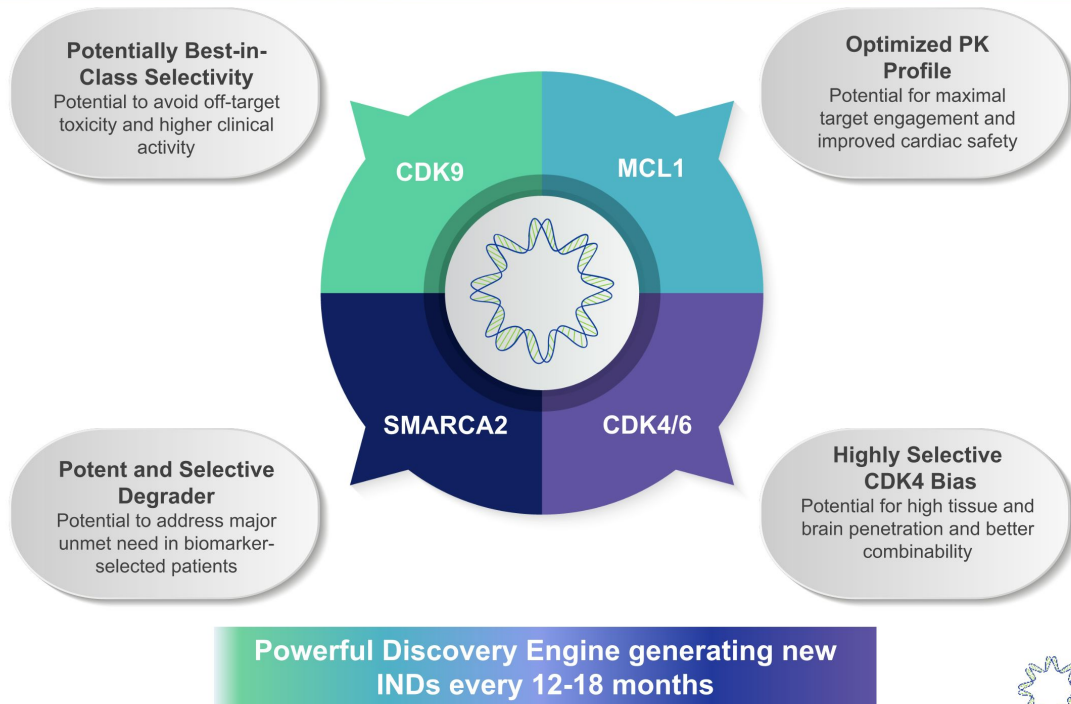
Potentially Best-in-Class Selectivity
Potential to avoid off-target toxicity and higher clinical activity

Optimized PK Profile
Potential for maximal target engagement and improved cardiac safety

CDK9

MCL1

SMARCA2

CDK4/6

Potent and Selective Degrader
Potential to address major unmet need in biomarker-selected patients

Highly Selective CDK4 Bias
Potential for high tissue and brain penetration and better combinability

Powerful Discovery Engine generating new INDs every 12-18 months